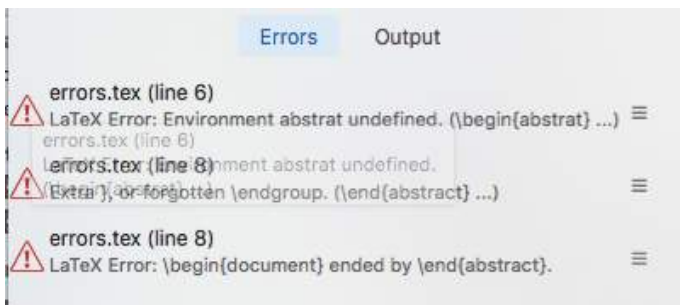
Errors Output

errors.tex (line 6)
LaTeX Error: Environment abstrat undefined. (\begin{abstrat} ...)

errors.tex (line 6)
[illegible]ment abstrat undefined.
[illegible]

errors.tex (line 8)
Extra }, or forgotten \endgroup. (\end{abstract} ...)

errors.tex (line 8)
LaTeX Error: \begin{document} ended by \end{abstract}.